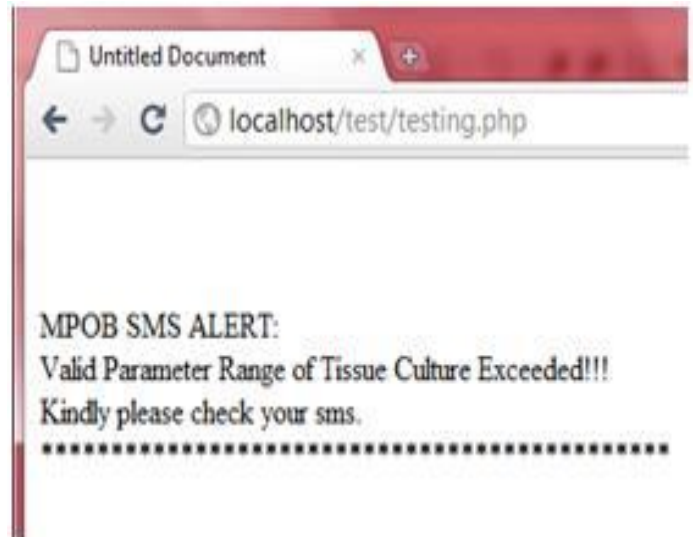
Untitled Document ×

localhost/test/testing.php

MPOB SMS ALERT:
Valid Parameter Range of Tissue Culture Exceeded!!!
Kindly please check your sms.
\*\*\*\*\*\*\*\*\*\*\*\*\*\*\*\*\*\*\*\*\*\*\*\*\*\*\*\*\*\*\*\*\*\*\*\*\*\*\*\*\*\*\*\*\*